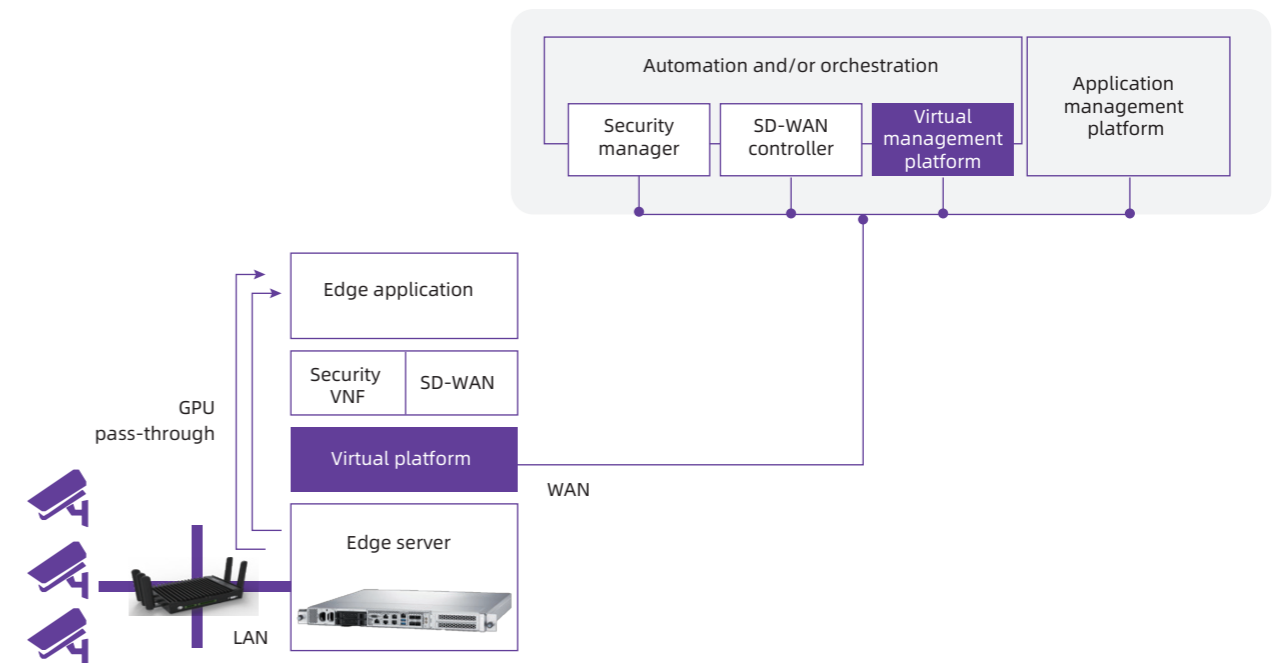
Automation and/or orchestration

Security manager

SD-WAN controller

Virtual management platform

Application management platform

Edge application

Security VNF

SD-WAN

GPU pass-through

Virtual platform

WAN

Edge server

LAN